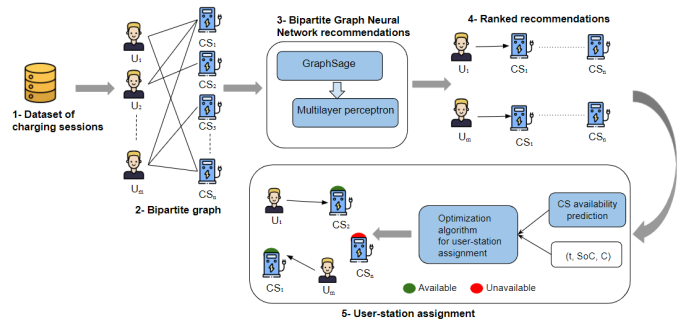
1- Dataset of charging sessions

$U_1$

$U_2$

$U_m$

$CS_1$

$CS_2$

$CS_3$

$CS_n$

2- Bipartite graph

3- Bipartite Graph Neural Network recommendations

GraphSage

Multilayer perceptron

4- Ranked recommendations

$U_1$

$CS_1$

$CS_n$

$U_m$

$CS_1$

$CS_n$

$U_1$

$CS_2$

$CS_n$

$CS_1$

$U_m$

Optimization algorithm for user-station assignment

CS availability prediction

(t, SoC, C)

Available

Unavailable

5- User-station assignment